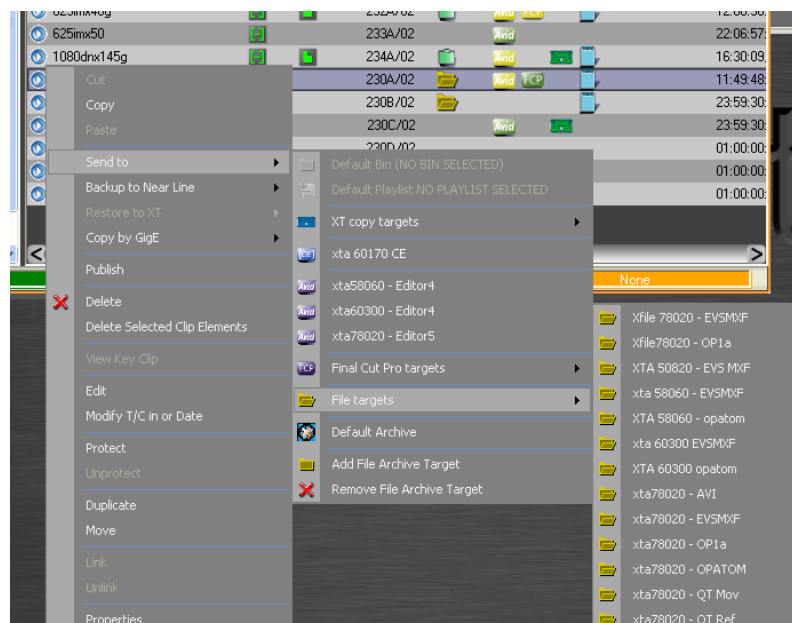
625imx40g 232A/02 Avid FCP 12:00:58
625imx50 233A/02 Avid 22:06:57
1080dnx145g 234A/02 Avid 16:30:09
230A/02 Avid FCP 11:49:48
230B/02 23:59:30
230C/02 Avid 23:59:30
230D/02 01:00:00
01:00:00
01:00:00

Cut
Copy
Paste
Send to
Backup to Near Line
Restore to XT
Copy by GigE
Publish
Delete
Delete Selected Clip Elements
View Key Clip
Edit
Modify T/C in or Date
Protect
Unprotect
Duplicate
Move
Link
Unlink
Properties

Default Bin (NO BIN SELECTED)
Default Playlist NO PLAYLIST SELECTED
XT copy targets
xta 60170 CE
xta58060 - Editor4
xta60300 - Editor4
xta78020 - Editor5
Final Cut Pro targets
File targets
Default Archive
Add File Archive Target
Remove File Archive Target

None

Xfile 78020 - EVSMXF
Xfile78020 - OP1a
XTA 50820 - EVS MXF
xta 58060 - EVSMXF
XTA 58060 - opatom
xta 60300 EVSMXF
XTA 60300 opatom
xta78020 - AVI
xta78020 - EVSMXF
xta78020 - OP1a
xta78020 - OPATOM
xta78020 - QT Mov
xta78020 - QT Ref